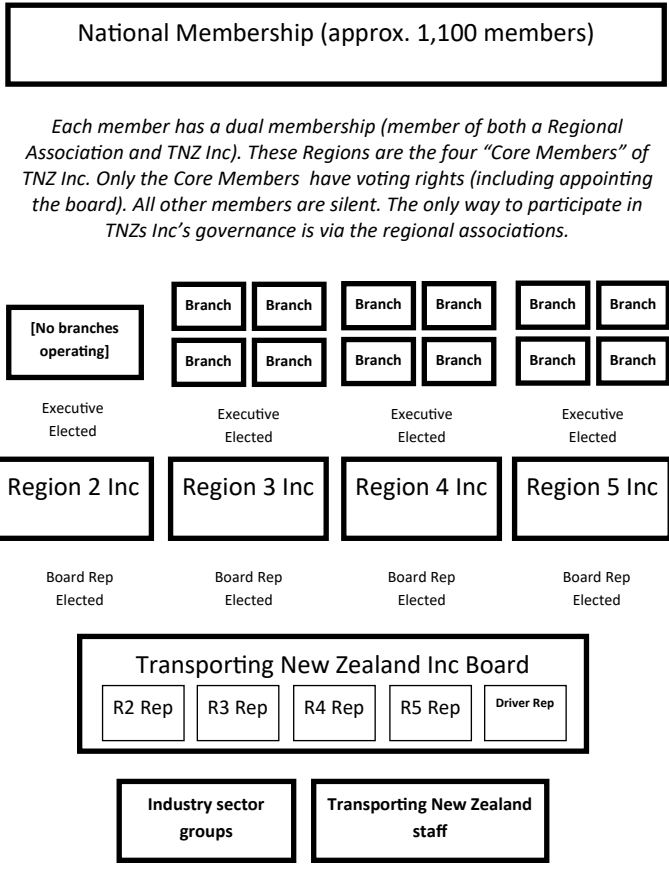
National Membership (approx. 1,100 members)

*Each member has a dual membership (member of both a Regional Association and TNZ Inc). These Regions are the four "Core Members" of TNZ Inc. Only the Core Members have voting rights (including appointing the board). All other members are silent. The only way to participate in TNZs Inc's governance is via the regional associations.*

**[No branches operating]**

**Branch** **Branch**
**Branch** **Branch**

**Branch** **Branch**
**Branch** **Branch**

**Branch** **Branch**
**Branch** **Branch**

Executive Elected

Executive Elected

Executive Elected

Executive Elected

Region 2 Inc

Region 3 Inc

Region 4 Inc

Region 5 Inc

Board Rep Elected

Board Rep Elected

Board Rep Elected

Board Rep Elected

Transporting New Zealand Inc Board

R2 Rep

R3 Rep

R4 Rep

R5 Rep

**Driver Rep**

**Industry sector groups**

**Transporting New Zealand staff**